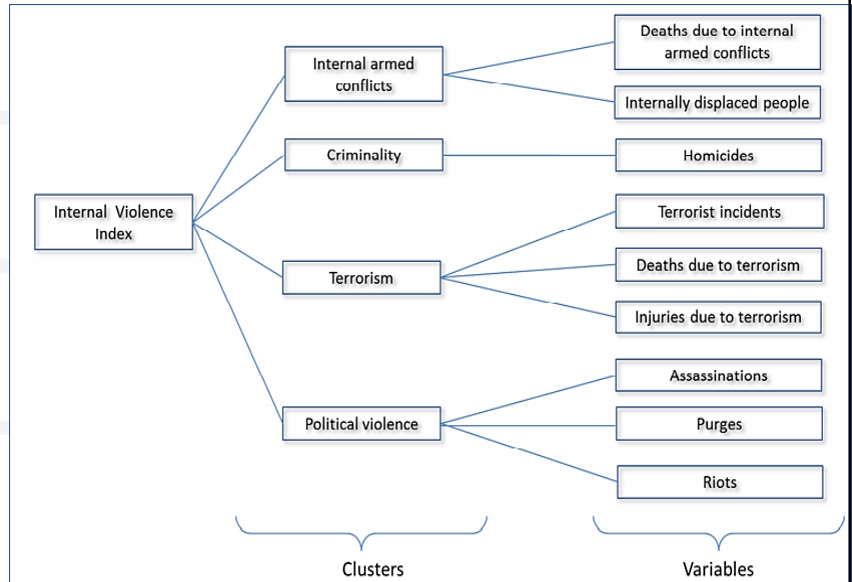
Internal Violence Index

Internal armed conflicts

Deaths due to internal armed conflicts

Internally displaced people

Criminality

Homicides

Terrorism

Terrorist incidents

Deaths due to terrorism

Injuries due to terrorism

Political violence

Assassinations

Purges

Riots

Clusters

Variables